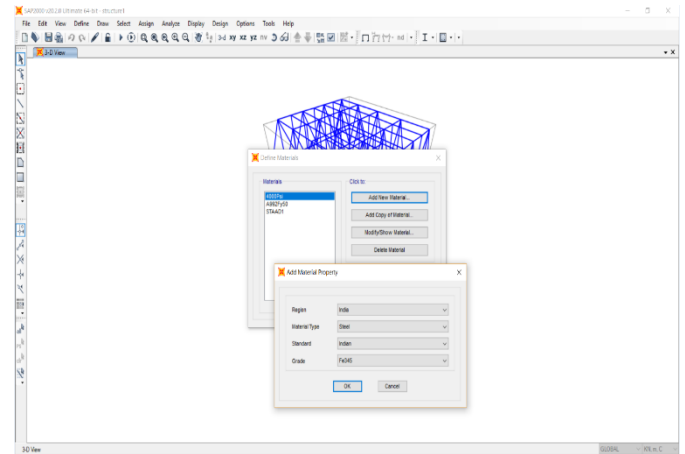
SAP2000 v20.2.0 Ultimate 64-bit - structure1

File Edit View Define Draw Select Assign Analyze Display Design Options Tools Help

xy xz yz nv

3-D View

Define Materials

Materials

4000Psi
A992Fy50
STAAD1

Click to:

Add New Material...

Add Copy of Material...

Modify/Show Material...

Delete Material

Add Material Property

Region India

Material Type Steel

Standard Indian

Grade Fe345

OK Cancel

3-D View

GLOBAL KN, m, C